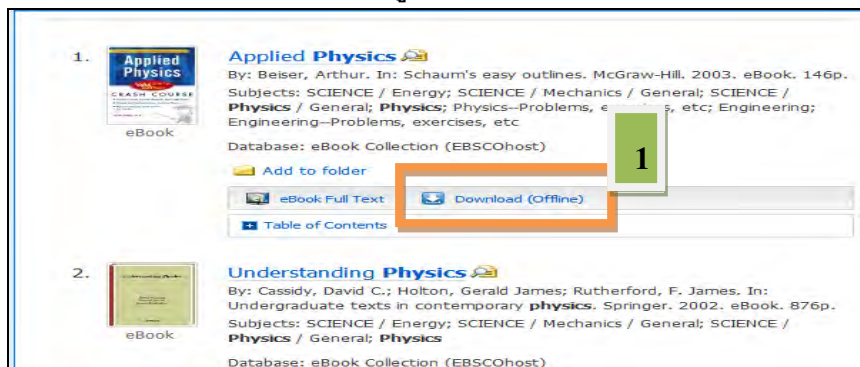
1.

Applied Physics
CRASH COURSE

eBook

Applied Physics

By: Beiser, Arthur. In: Schaum's easy outlines. McGraw-Hill. 2003. eBook. 146p.

Subjects: SCIENCE / Energy; SCIENCE / Mechanics / General; SCIENCE / Physics / General; Physics; Physics--Problems, e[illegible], etc; Engineering; Engineering--Problems, exercises, etc

Database: eBook Collection (EBSCOhost)

1

Add to folder

eBook Full Text

Download (Offline)

Table of Contents

2.

eBook

Understanding Physics

By: Cassidy, David C.; Holton, Gerald James; Rutherford, F. James. In: Undergraduate texts in contemporary physics. Springer. 2002. eBook. 876p.

Subjects: SCIENCE / Energy; SCIENCE / Mechanics / General; SCIENCE / Physics / General; Physics

Database: eBook Collection (EBSCOhost)